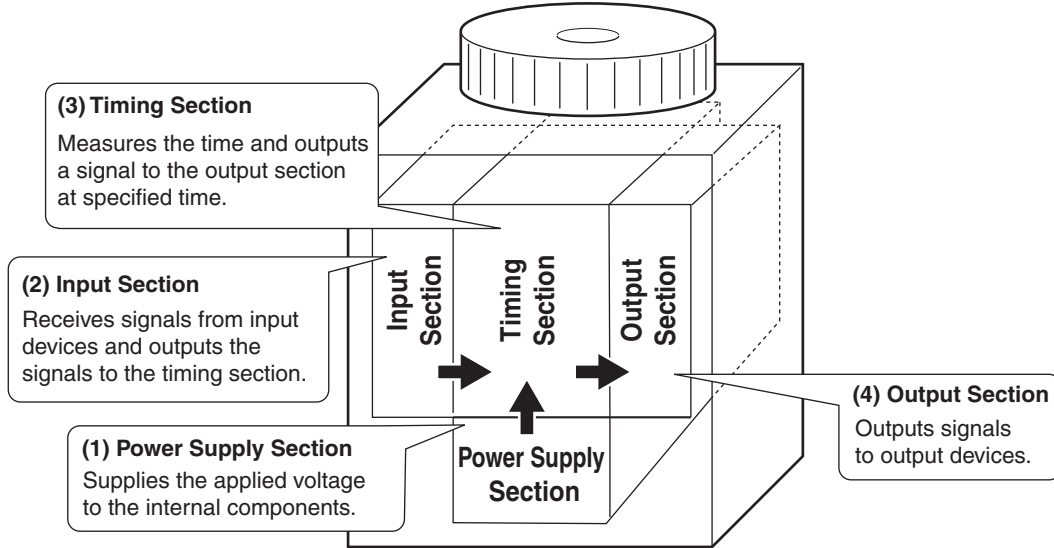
(3) Timing Section
Measures the time and outputs a signal to the output section at specified time.

(2) Input Section
Receives signals from input devices and outputs the signals to the timing section.

(1) Power Supply Section
Supplies the applied voltage to the internal components.

Input Section

Timing Section

Output Section

Power Supply Section

(4) Output Section
Outputs signals to output devices.